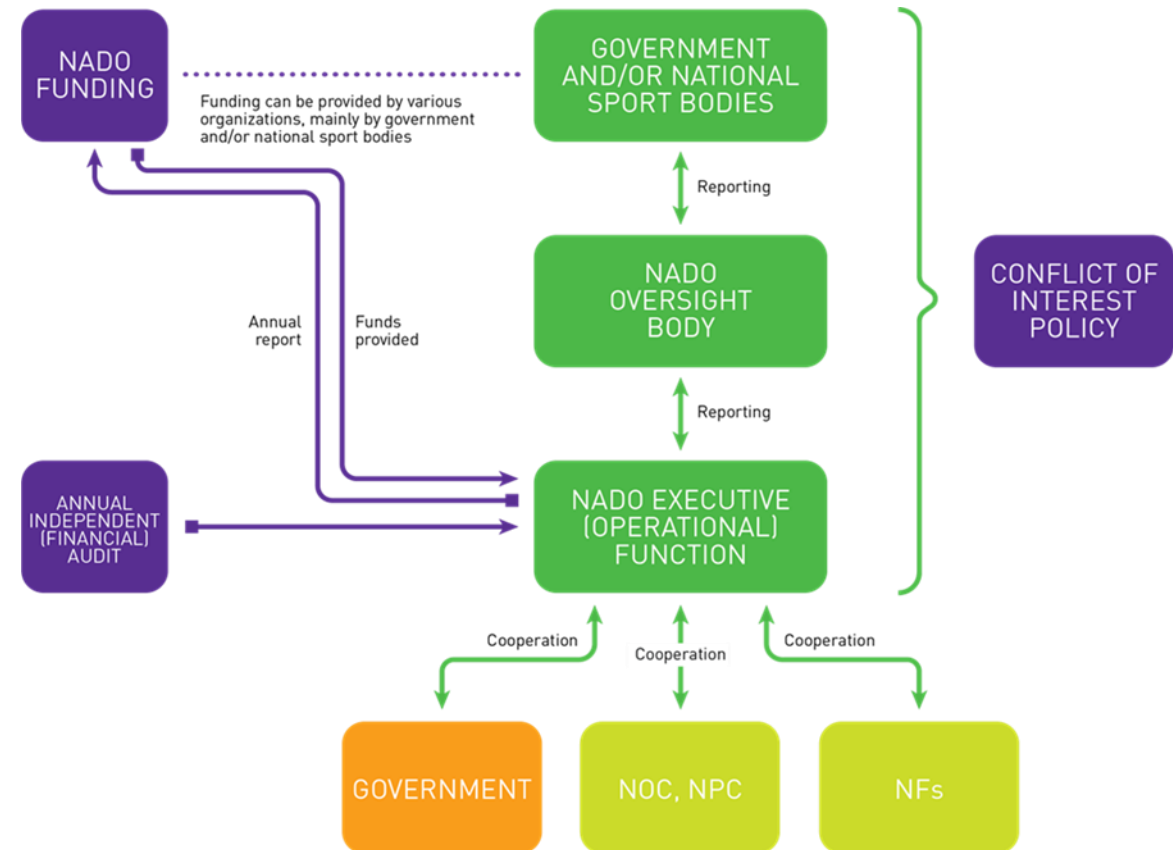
NADO FUNDING

Funding can be provided by various organizations, mainly by government and/or national sport bodies

GOVERNMENT AND/OR NATIONAL SPORT BODIES

Reporting

NADO OVERSIGHT BODY

Annual report

Funds provided

Reporting

CONFLICT OF INTEREST POLICY

ANNUAL INDEPENDENT (FINANCIAL) AUDIT

NADO EXECUTIVE (OPERATIONAL) FUNCTION

Cooperation

Cooperation

Cooperation

GOVERNMENT

NOC, NPC

NFs